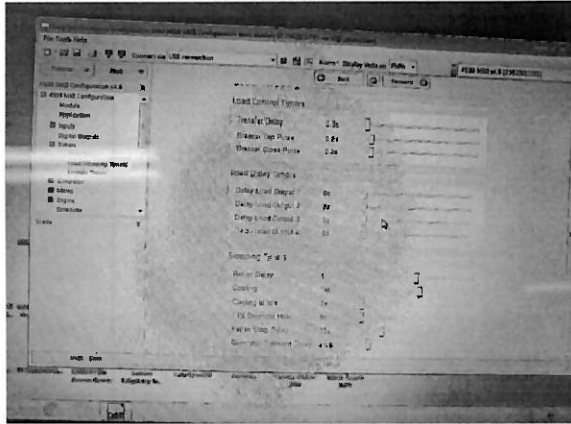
File Tools Help

Connect via USB connection

Alarm Display Active

4500 V02 v1.0

Load Control Timers

Transfer Delay

0.3s

Breaker Trip Pulse

0.2s

Breaker Close Pulse

0.2s

Load Delay Timers

Delay Load Output 1

0s

Delay Load Output 2

0s

Delay Load Output 3

0s

Delay Load Output 4

0s

Stopping Timers

Return Delay

Cooling

Cooling at Idle

ETS Solenoid Hold

Fail to Stop Delay

Generator Transient Delay

4500 MKII Configuration v1.0

4500 MKII Configuration

Module

Application

Inputs

Digital Outputs

Timers

Load Switching Timers

Generator

Mains

Engine

Scheduler

Next

Previous